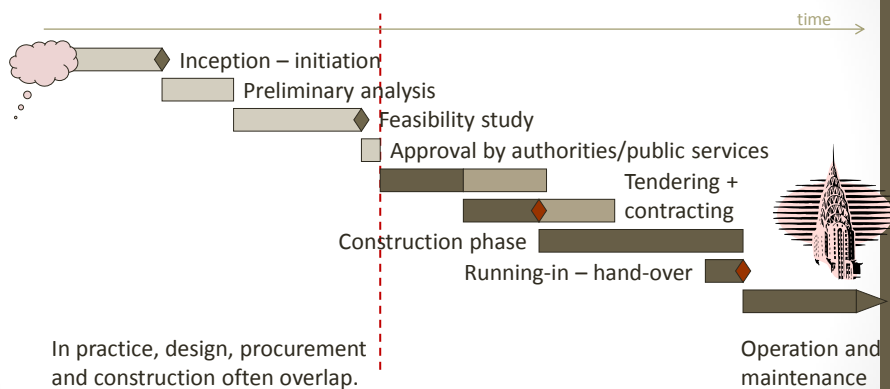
time

Inception – initiation

Preliminary analysis

Feasibility study

Approval by authorities/public services

Tendering + contracting

Construction phase

Running-in – hand-over

In practice, design, procurement and construction often overlap.

Operation and maintenance